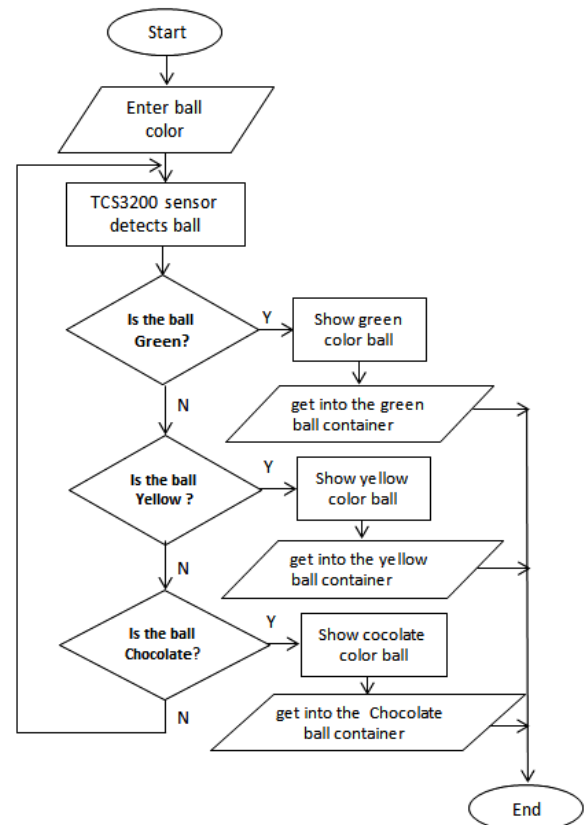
Start

Enter ball color

TCS3200 sensor detects ball

Is the ball Green?

Y

Show green color ball

get into the green ball container

N

Is the ball Yellow ?

Y

Show yellow color ball

get into the yellow ball container

N

Is the ball Chocolate?

Y

Show cocolate color ball

get into the Chocolate ball container

N

End